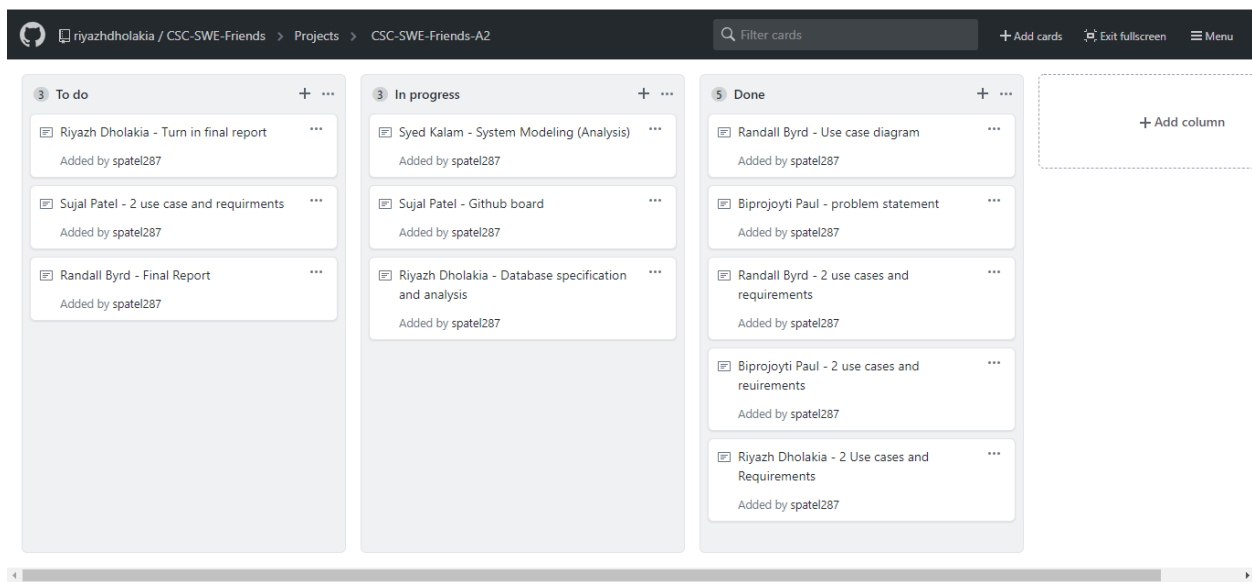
riyazhdholakia / CSC-SWE-Friends > Projects > CSC-SWE-Friends-A2

Filter cards

+ Add cards Exit fullscreen Menu

3 To do + ···

Riyazh Dholakia - Turn in final report ···
Added by spatel287

Sujal Patel - 2 use case and requirments ···
Added by spatel287

Randall Byrd - Final Report ···
Added by spatel287

3 In progress + ···

Syed Kalam - System Modeling (Analysis) ···
Added by spatel287

Sujal Patel - Github board ···
Added by spatel287

Riyazh Dholakia - Database specification and analysis ···
Added by spatel287

5 Done + ···

Randall Byrd - Use case diagram ···
Added by spatel287

Biprojoyti Paul - problem statement ···
Added by spatel287

Randall Byrd - 2 use cases and requirements ···
Added by spatel287

Biprojoyti Paul - 2 use cases and reuirements ···
Added by spatel287

Riyazh Dholakia - 2 Use cases and Requirements ···
Added by spatel287

+ Add column